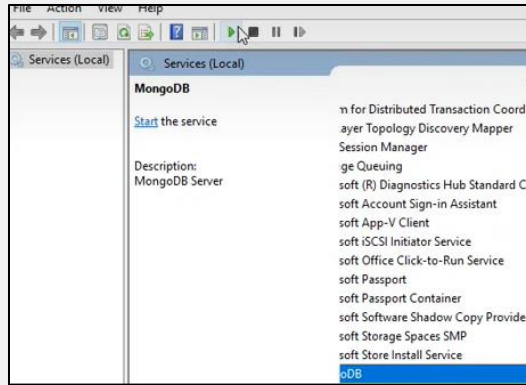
File Action View Help

Services (Local)

Services (Local)

MongoDB

Start the service

Description:
MongoDB Server

n for Distributed Transaction Coord
ayer Topology Discovery Mapper
Session Manager
ge Queuing
soft (R) Diagnostics Hub Standard C
soft Account Sign-in Assistant
soft App-V Client
soft iSCSI Initiator Service
soft Office Click-to-Run Service
soft Passport
soft Passport Container
soft Software Shadow Copy Provide
soft Storage Spaces SMP
soft Store Install Service
oDB